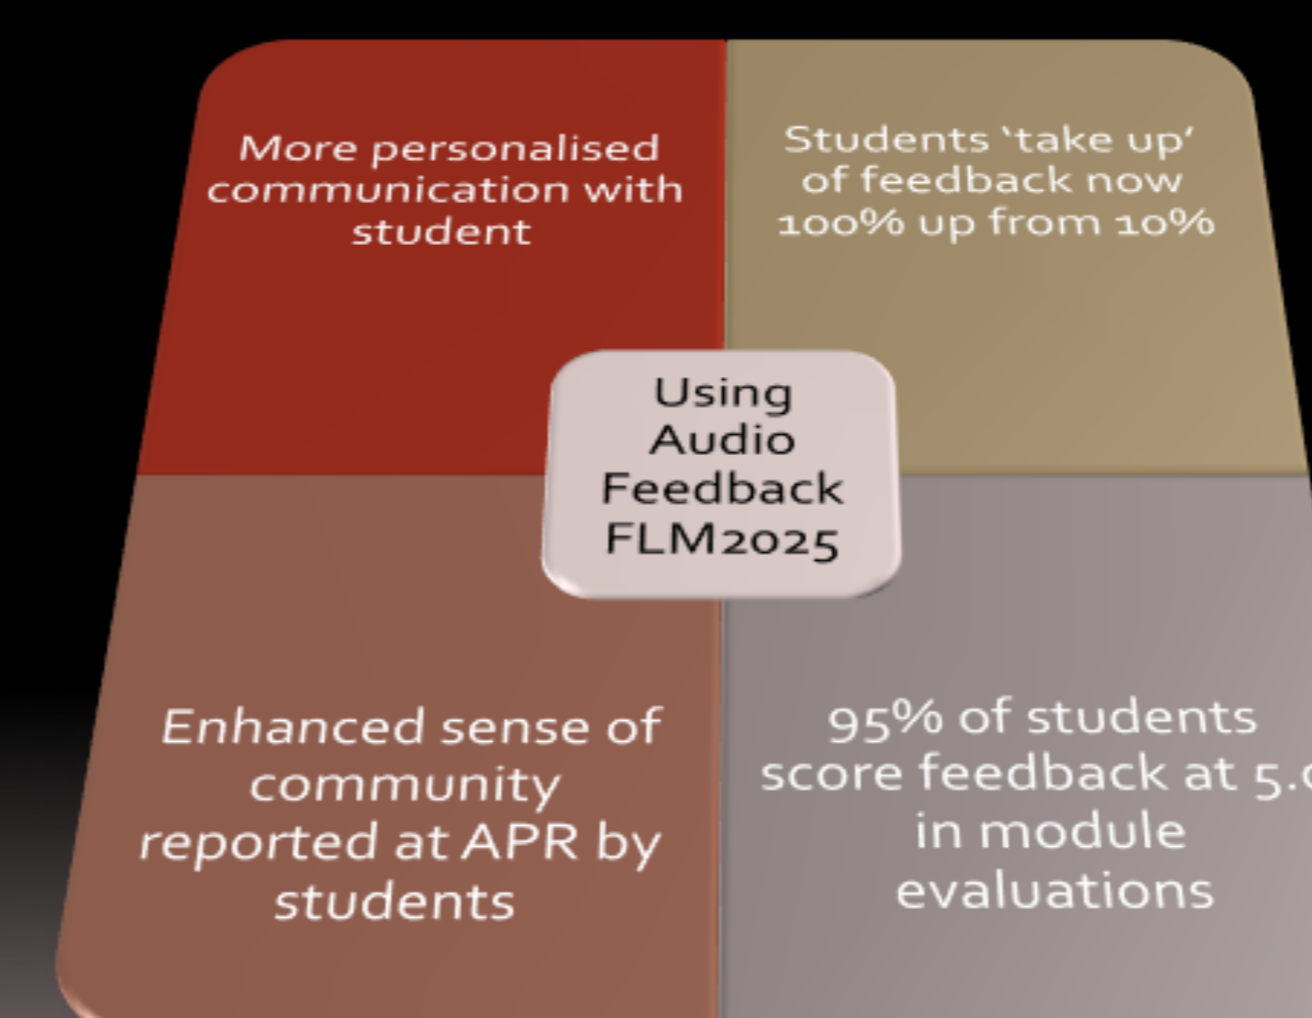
More personalised communication with student

Students 'take up' of feedback now 100% up from 10%

Using Audio Feedback FLM2025

Enhanced sense of community reported at APR by students

95% of students score feedback at 5.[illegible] in module evaluations